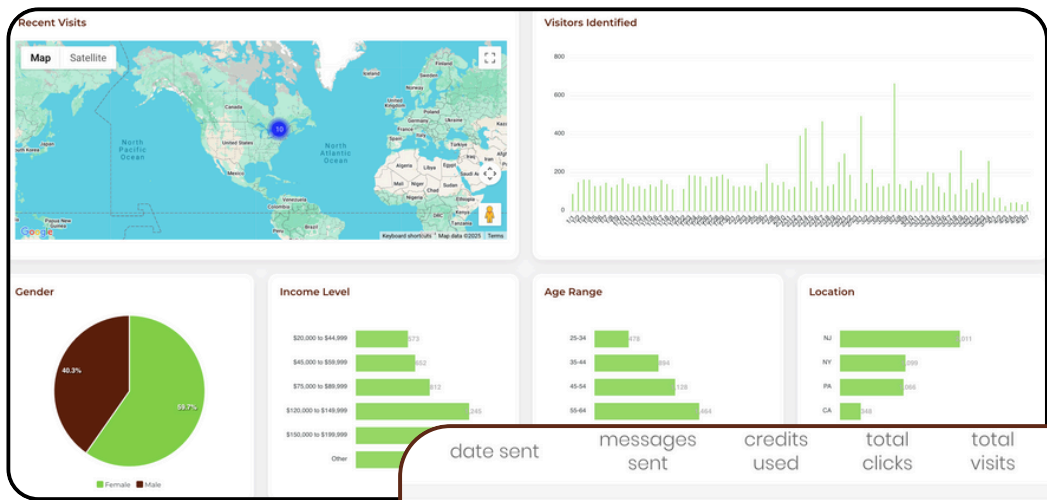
Recent Visits

Map Satellite

Canada

United States

Mexico

North Pacific Ocean

North Atlantic Ocean

Algeria Libya Egypt

Mali Niger Chad Sudan

Nigeria

DRC

Venezuela

Colombia

Peru Brazil

Papua New Guinea

Keyboard shortcuts Map data ©2025 Terms

Visitors Identified

800

600

400

200

0

Gender

40.3%

59.7%

Female Male

Income Level

$20,000 to $44,999 573

$45,000 to $59,999 852

$75,000 to $89,999 812

$120,000 to $149,999 1,245

$150,000 to $199,999

Other

Age Range

25-34 478

35-44 884

45-54 1,128

55-64 1,464

Location

NJ 2,011

NY 1,099

PA 1,066

CA 348

date sent

messages sent

credits used

total clicks

total visits